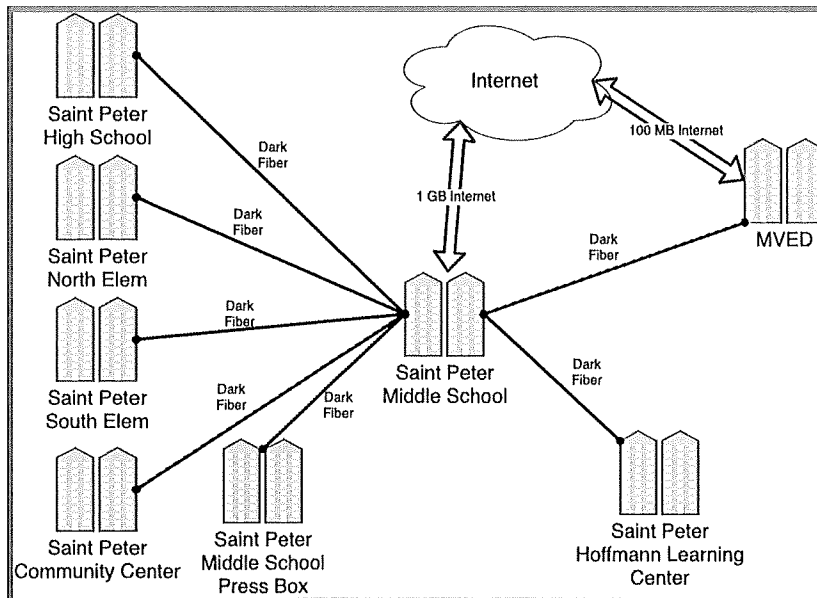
Internet

Saint Peter High School

Dark Fiber

100 MB Internet

1 GB Internet

Saint Peter North Elem

Dark Fiber

Dark Fiber

MVED

Dark Fiber

Saint Peter South Elem

Dark Fiber

Saint Peter Middle School

Dark Fiber

Dark Fiber

Saint Peter Community Center

Saint Peter Middle School Press Box

Saint Peter Hoffmann Learning Center